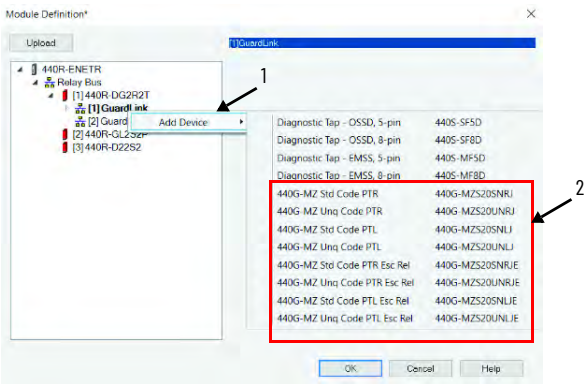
Module Definition*

Upload

[1]GuardLink

440R-ENETR
Relay Bus
[1] 440R-DG2R2T
[1] GuardLink
[2] Guard
[2] 440R-GL2S2P
[3] 440R-D22S2

Add Device

1

2

| | |
|---|---|
| Diagnostic Tap - OSSD, 5-pin | 440S-SF5D |
| Diagnostic Tap - OSSD, 8-pin | 440S-SF8D |
| Diagnostic Tap - EMSS, 5-pin | 440S-MF5D |
| Diagnostic Tap - EMSS, 8-pin | 440S-MF8D |
| 440G-MZ Std Code PTR | 440G-MZS20SNRJ |
| 440G-MZ Unq Code PTR | 440G-MZS20UNRJ |
| 440G-MZ Std Code PTL | 440G-MZS20SNLJ |
| 440G-MZ Unq Code PTL | 440G-MZS20UNLJ |
| 440G-MZ Std Code PTR Esc Rel | 440G-MZS20SNRJE |
| 440G-MZ Unq Code PTR Esc Rel | 440G-MZS20UNRJE |
| 440G-MZ Std Code PTL Esc Rel | 440G-MZS20SNLJE |
| 440G-MZ Unq Code PTL Esc Rel | 440G-MZS20UNLJE |

OK Cancel Help